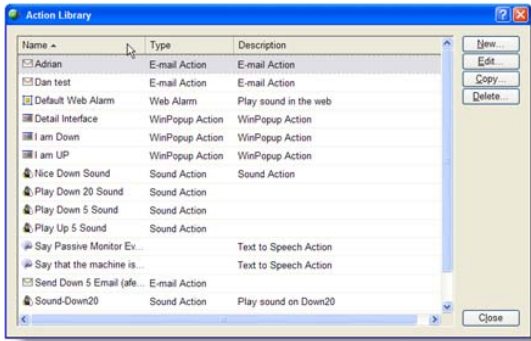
Action Library

| Name | Type | Description |
|---|---|---|
| Adrian | E-mail Action | E-mail Action |
| Dan test | E-mail Action | E-mail Action |
| Default Web Alarm | Web Alarm | Play sound in the web |
| Detail Interface | WinPopup Action | WinPopup Action |
| I am Down | WinPopup Action | WinPopup Action |
| I am UP | WinPopup Action | WinPopup Action |
| Nice Down Sound | Sound Action | Sound Action |
| Play Down 20 Sound | Sound Action | |
| Play Down 5 Sound | Sound Action | |
| Play Up 5 Sound | Sound Action | |
| Say Passive Monitor Ev... | | Text to Speech Action |
| Say that the machine is... | | Text to Speech Action |
| Send Down 5 Email (afe... | E-mail Action | |
| Sound-Down20 | Sound Action | Play sound on Down20 |

New...
Edit...
Copy...
Delete...
Close